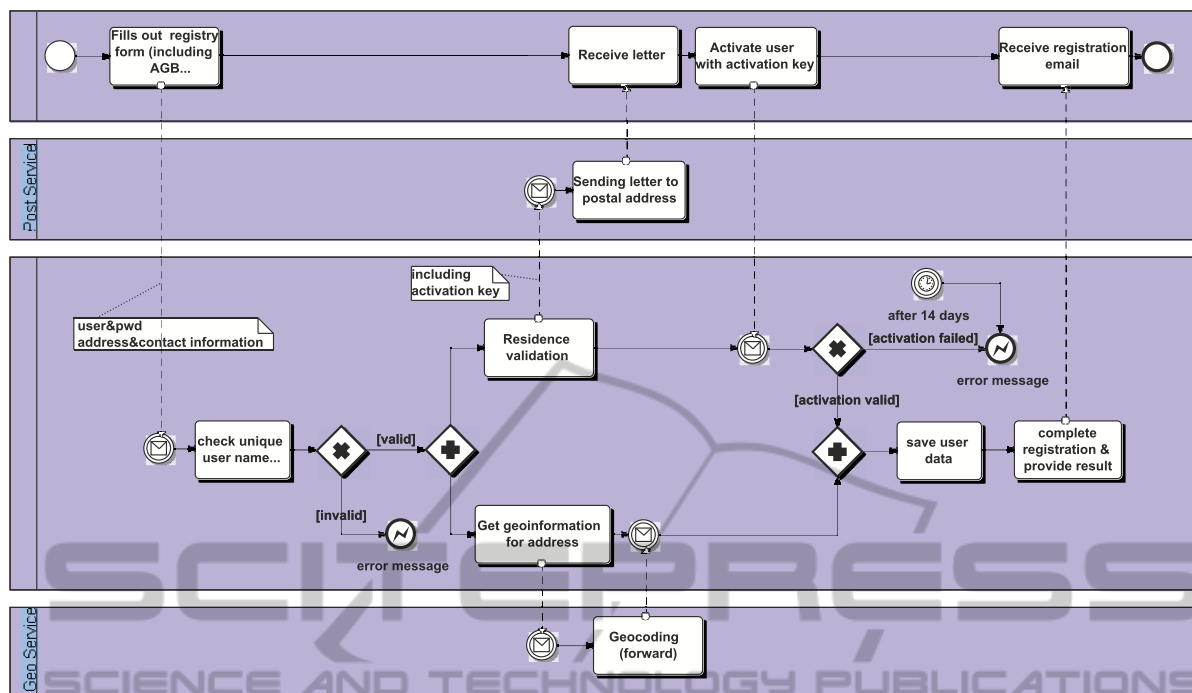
Fills out registry form (including AGB...

Receive letter

Activate user with activation key

Receive registration email

Post Service

Sending letter to postal address

including activation key

after 14 days

user&pwd
address&contact information

Residence validation

[activation failed]

error message

[activation valid]

check unique user name...

[valid]

save user data

complete registration & provide result

[invalid]

Get geoinformation for address

error message

Geo Service

Geocoding (forward)

SCITEPRESS
SCIENCE AND TECHNOLOGY PUBLICATIONS